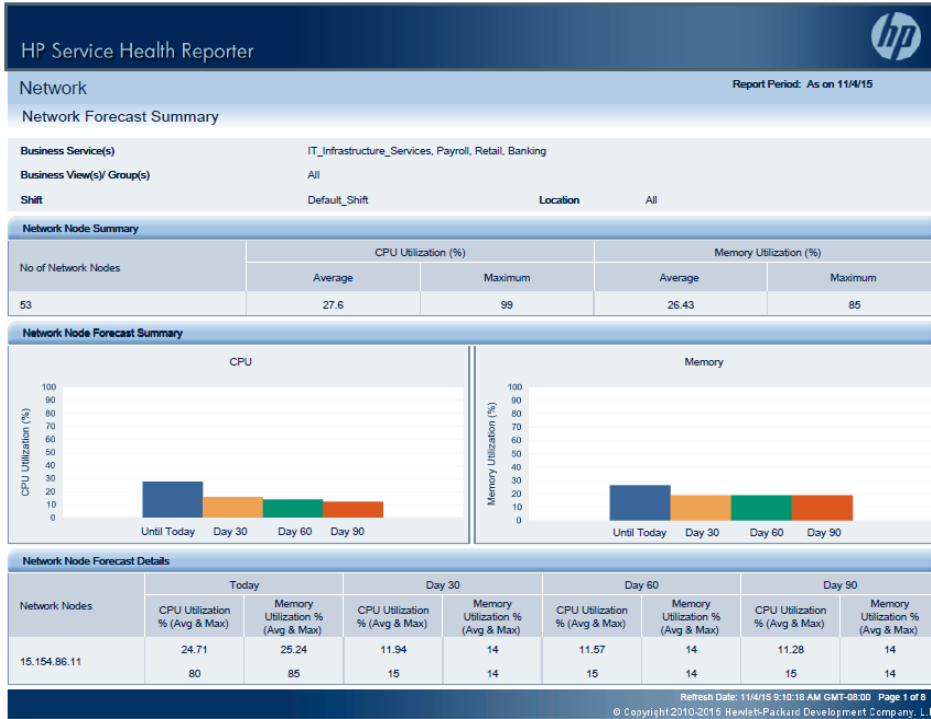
HP Service Health Reporter

hp

Network

Report Period: As on 11/4/15

Network Forecast Summary

Business Service(s) IT_Infrastructure_Services, Payroll, Retail, Banking

Business View(s)/ Group(s) All

Shift Default_Shift Location All

Network Node Summary

| No of Network Nodes | CPU Utilization (%) Average | CPU Utilization (%) Maximum | Memory Utilization (%) Average | Memory Utilization (%) Maximum |
|---|---|---|---|---|
| 53 | 27.6 | 99 | 26.43 | 85 |

Network Node Forecast Summary

CPU

CPU Utilization (%)

100 90 80 70 60 50 40 30 20 10 0

Until Today Day 30 Day 60 Day 90

Memory

Memory Utilization (%)

100 90 80 70 60 50 40 30 20 10 0

Until Today Day 30 Day 60 Day 90

Network Node Forecast Details

| Network Nodes | Today CPU Utilization % (Avg & Max) | Today Memory Utilization % (Avg & Max) | Day 30 CPU Utilization % (Avg & Max) | Day 30 Memory Utilization % (Avg & Max) | Day 60 CPU Utilization % (Avg & Max) | Day 60 Memory Utilization % (Avg & Max) | Day 90 CPU Utilization % (Avg & Max) | Day 90 Memory Utilization % (Avg & Max) |
|---|---|---|---|---|---|---|---|---|
| 15.154.86.11 | 24.71 | 25.24 | 11.94 | 14 | 11.57 | 14 | 11.28 | 14 |
| | 80 | 85 | 15 | 14 | 15 | 14 | 15 | 14 |

Refresh Date: 11/4/15 9:10:18 AM GMT-08:00 Page 1 of 8

© Copyright 2010-2015 Hewlett-Packard Development Company, L.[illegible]